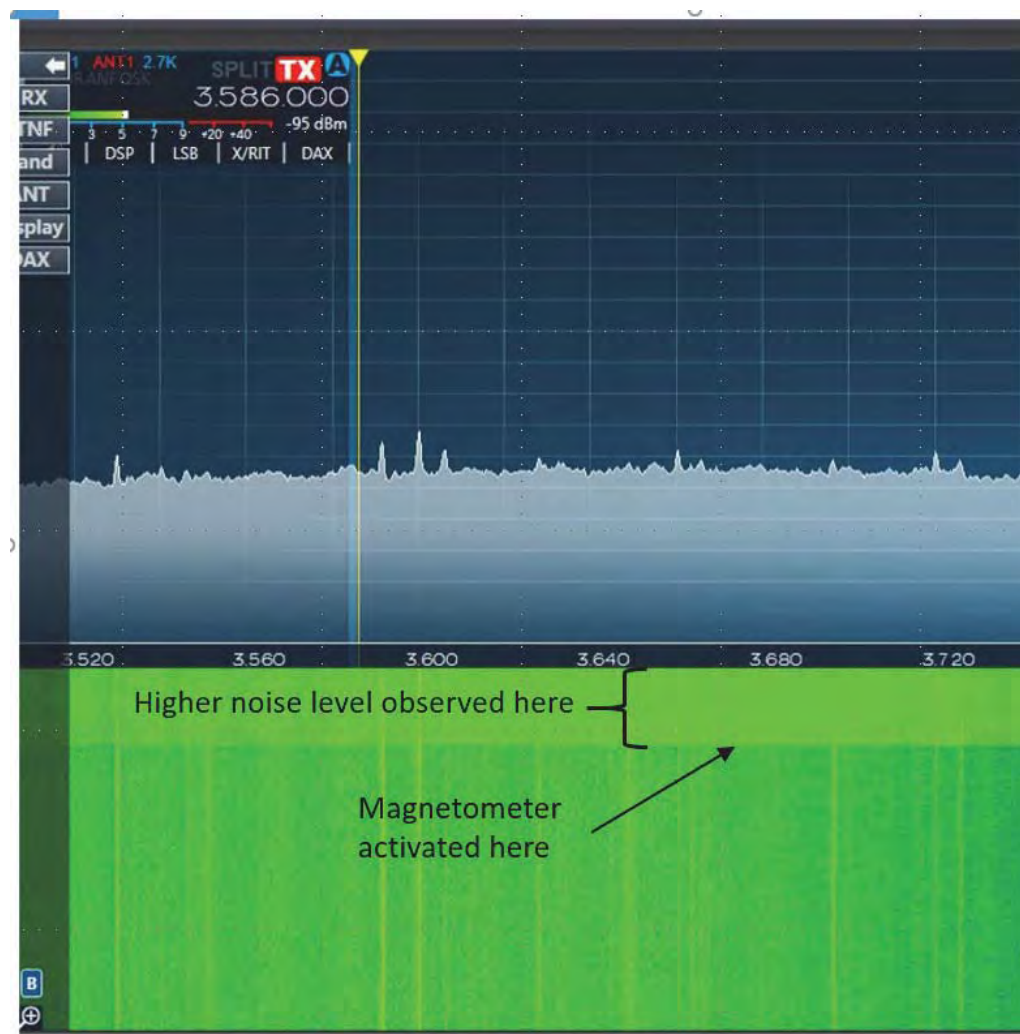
RX
TNF
and
ANT
splay
DAX

1 ANT1 2.7K
SPLIT TX A
3.586.000
3 5 7 9 +20 +40 -95 dBm
DSP | LSB | X/RIT | DAX

3.520 3.560 3.600 3.640 3.680 3.720

Higher noise level observed here

Magnetometer activated here

B